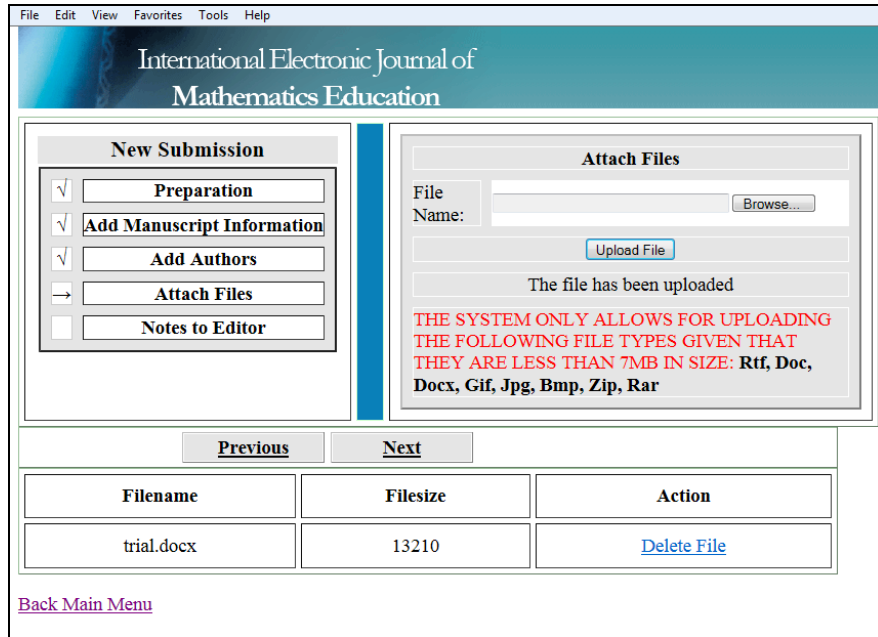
File Edit View Favorites Tools Help

International Electronic Journal of
Mathematics Education

New Submission

√ Preparation
√ Add Manuscript Information
√ Add Authors
→ Attach Files
Notes to Editor

Attach Files

File Name: Browse...

Upload File

The file has been uploaded

THE SYSTEM ONLY ALLOWS FOR UPLOADING THE FOLLOWING FILE TYPES GIVEN THAT THEY ARE LESS THAN 7MB IN SIZE: Rtf, Doc, Docx, Gif, Jpg, Bmp, Zip, Rar

Previous Next

| Filename | Filesize | Action |
|---|---|---|
| trial.docx | 13210 | Delete File |

Back Main Menu